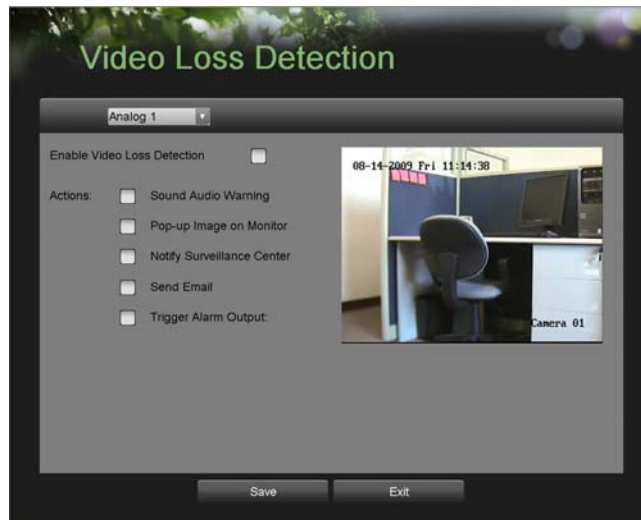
Video Loss Detection

Analog 1

Enable Video Loss Detection

Actions: Sound Audio Warning

Pop-up Image on Monitor

Notify Surveillance Center

Send Email

Trigger Alarm Output:

08-14-2009 Fri 11:14:38

Camera 01

Save

Exit